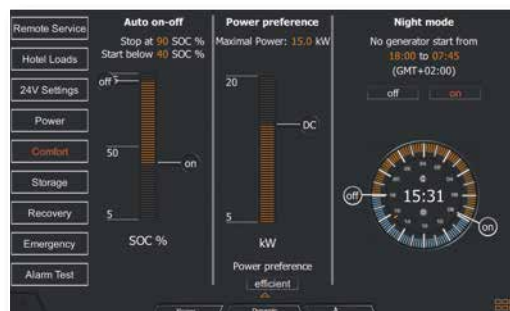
Remote Service
Hotel Loads
24V Settings
Power
Comfort
Storage
Recovery
Emergency
Alarm Test

Auto on-off
Stop at 90 SOC %
Start below 40 SOC %
off
50
on
5
SOC %

Power preference
Maximal Power: 15.0 kW
20
DC
5
kW
Power preference
efficient

Night mode
No generator start from
18:00 to 07:45
(GMT+02:00)
off
on
off
15:31
on